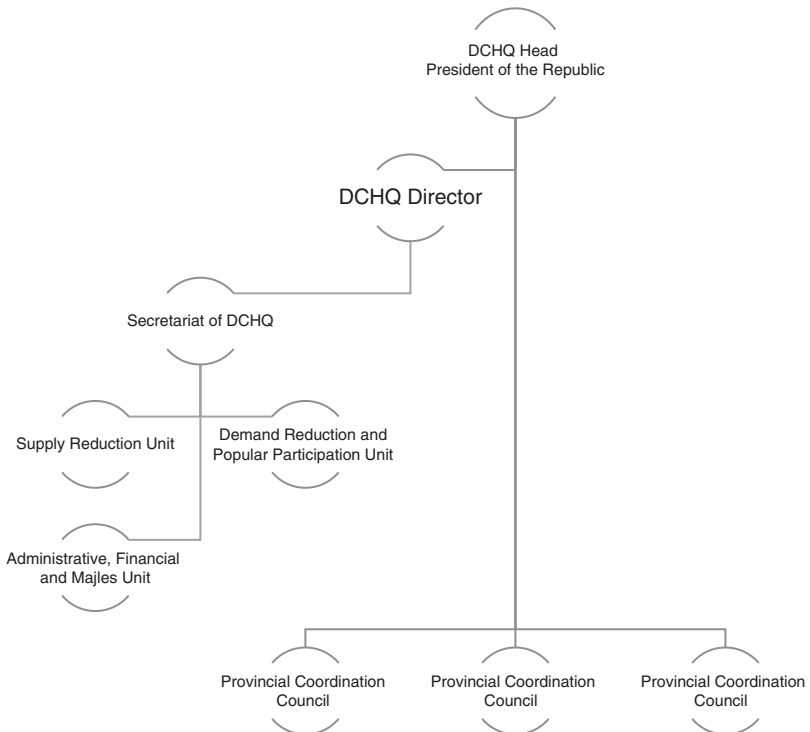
DCHQ Head
President of the Republic

DCHQ Director

Secretariat of DCHQ

Supply Reduction Unit

Demand Reduction and Popular Participation Unit

Administrative, Financial and Majles Unit

Provincial Coordination Council

Provincial Coordination Council

Provincial Coordination Council